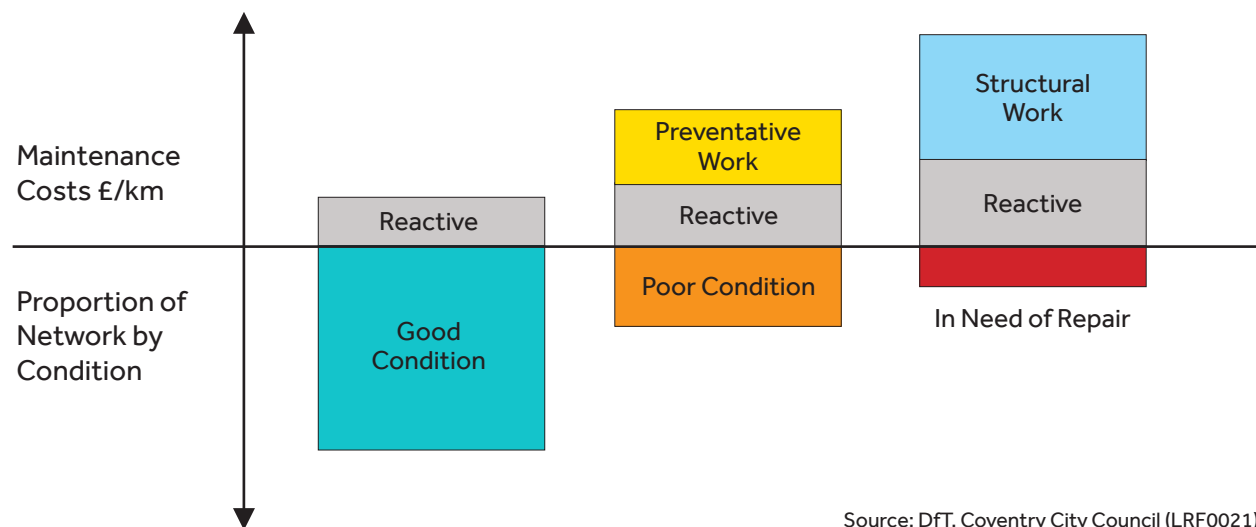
Maintenance Costs £/km

Proportion of Network by Condition

Reactive

Good Condition

Preventative Work

Reactive

Poor Condition

Structural Work

Reactive

In Need of Repair

Source: DfT, Coventry City Council (LRF0021)